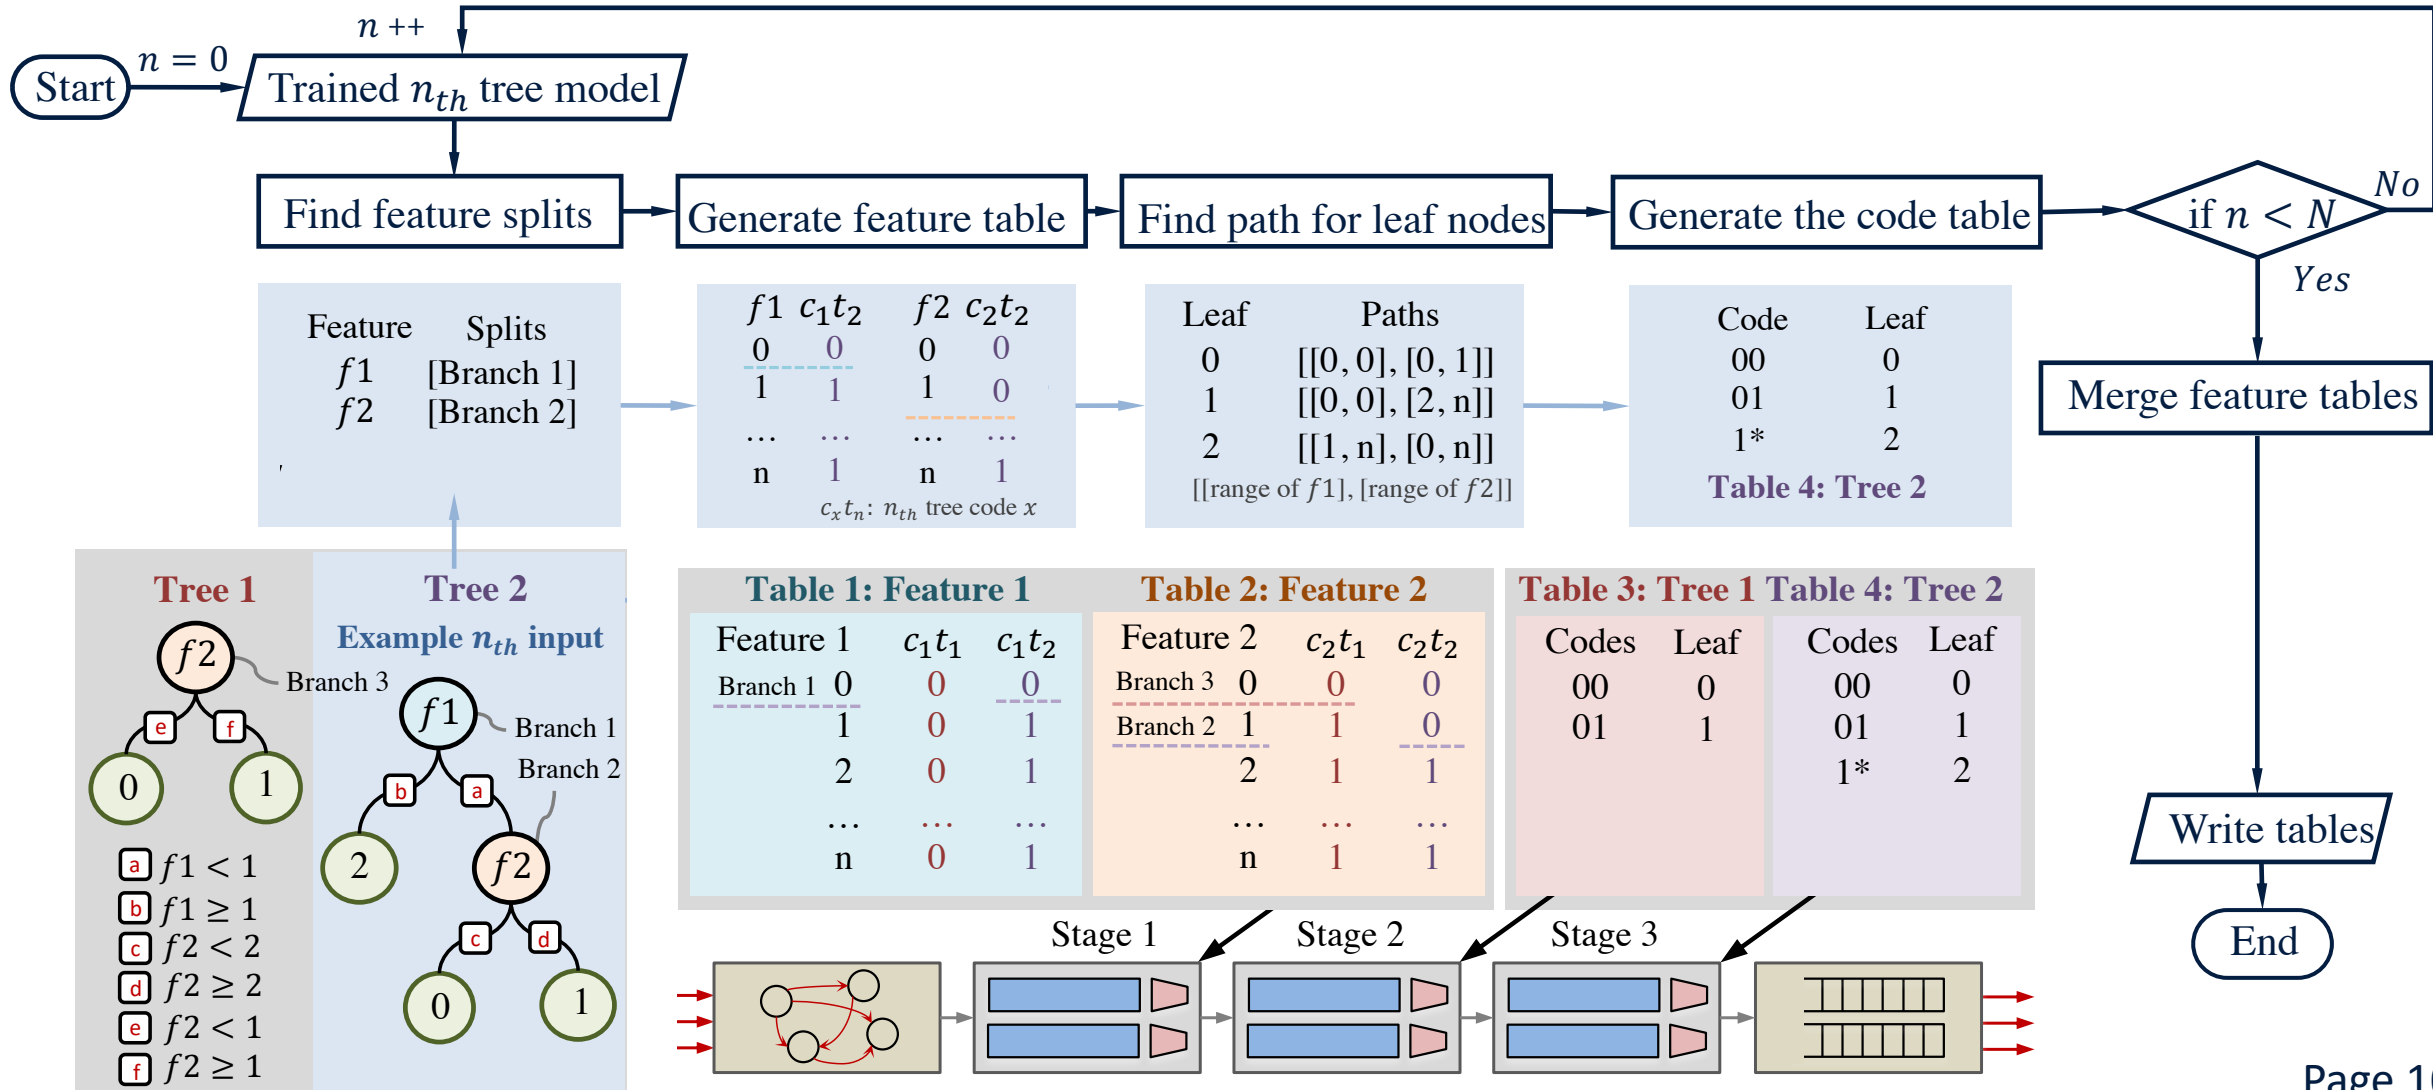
$n$ ++

Start $n = 0$ Trained $n_{th}$ tree model

Find feature splits

Generate feature table

Find path for leaf nodes

Generate the code table

if $n < N$

$No$

$Yes$

Merge feature tables

| Feature | Splits |
|---|---|
| $f1$ | [Branch 1] |
| $f2$ | [Branch 2] |

| $f1$ | $c_1t_2$ | $f2$ | $c_2t_2$ |
|---|---|---|---|
| 0 | 0 | 0 | 0 |
| 1 | 1 | 1 | 0 |
| … | … | … | … |
| n | 1 | n | 1 |

$c_xt_n$: $n_{th}$ tree code $x$

| Leaf | Paths |
|---|---|
| 0 | [[0, 0], [0, 1]] |
| 1 | [[0, 0], [2, n]] |
| 2 | [[1, n], [0, n]] |

[[range of $f1$], [range of $f2$]]

| Code | Leaf |
|---|---|
| 00 | 0 |
| 01 | 1 |
| 1* | 2 |

Table 4: Tree 2

Tree 1

$f2$ Branch 3

e f

0 1

a $f1 < 1$
b $f1 \geq 1$
c $f2 < 2$
d $f2 \geq 2$
e $f2 < 1$
f $f2 \geq 1$

Tree 2

Example $n_{th}$ input

$f1$ Branch 1

Branch 2

b a

2 $f2$

c d

0 1

Table 1: Feature 1

| Feature 1 | $c_1t_1$ | $c_1t_2$ |
|---|---|---|
| Branch 1 0 | 0 | 0 |
| 1 | 0 | 1 |
| 2 | 0 | 1 |
| … | … | … |
| n | 0 | 1 |

Table 2: Feature 2

| Feature 2 | $c_2t_1$ | $c_2t_2$ |
|---|---|---|
| Branch 3 0 | 0 | 0 |
| Branch 2 1 | 1 | 0 |
| 2 | 1 | 1 |
| … | … | … |
| n | 1 | 1 |

Table 3: Tree 1

| Codes | Leaf |
|---|---|
| 00 | 0 |
| 01 | 1 |

Table 4: Tree 2

| Codes | Leaf |
|---|---|
| 00 | 0 |
| 01 | 1 |
| 1* | 2 |

Stage 1 Stage 2 Stage 3

Write tables

End

Page 1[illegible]